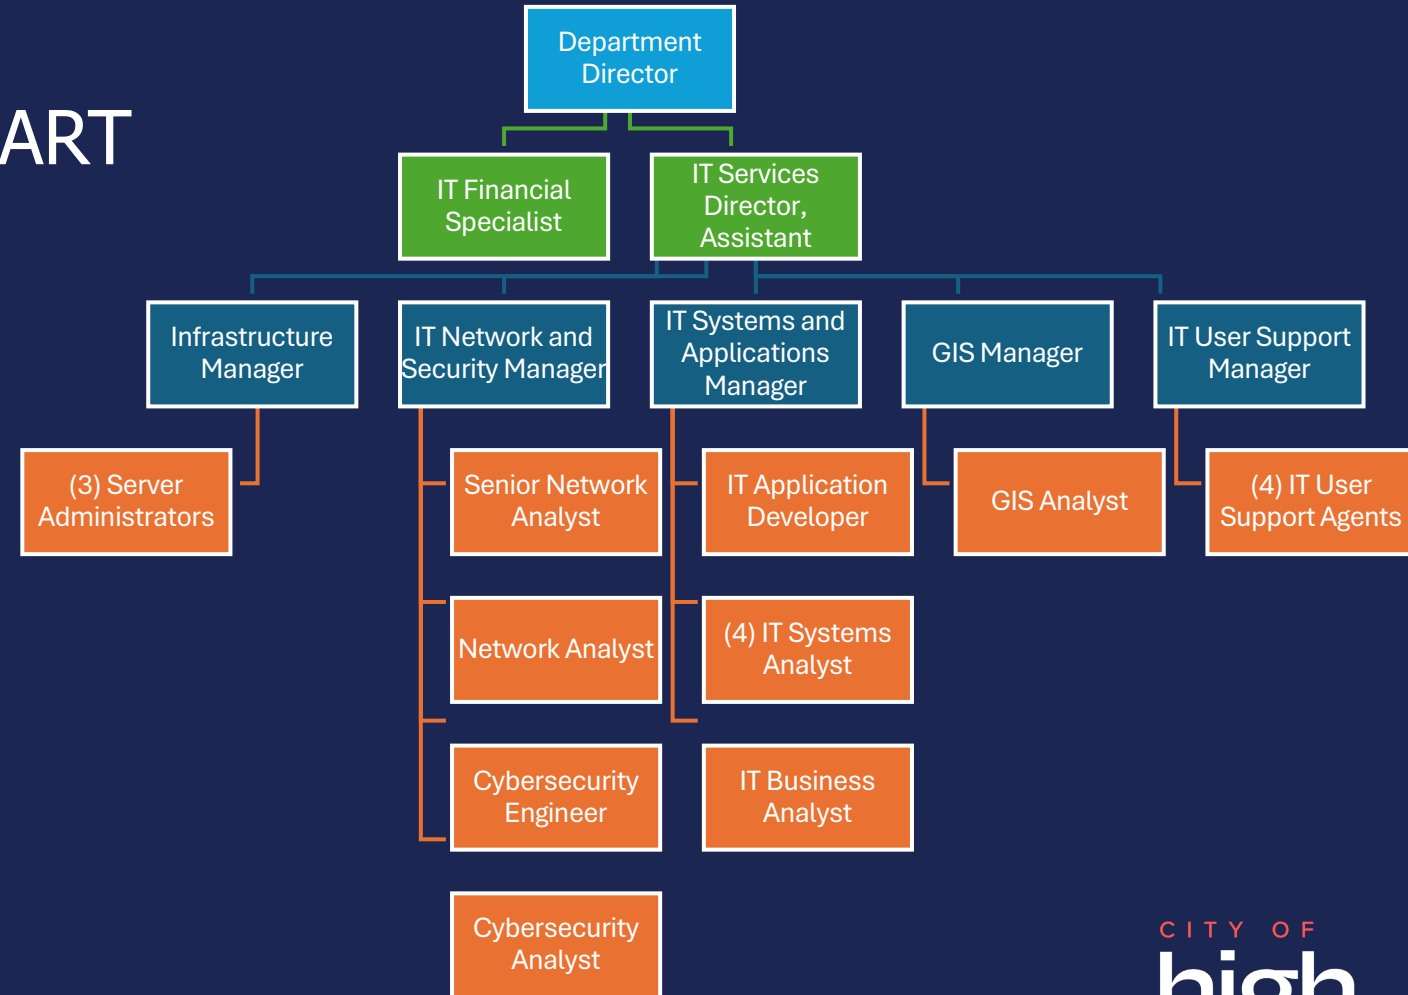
ART

Department Director

IT Financial Specialist

IT Services Director, Assistant

Infrastructure Manager

IT Network and Security Manager

IT Systems and Applications Manager

GIS Manager

IT User Support Manager

(3) Server Administrators

Senior Network Analyst

Network Analyst

Cybersecurity Engineer

Cybersecurity Analyst

IT Application Developer

(4) IT Systems Analyst

IT Business Analyst

GIS Analyst

(4) IT User Support Agents

CITY OF
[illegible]